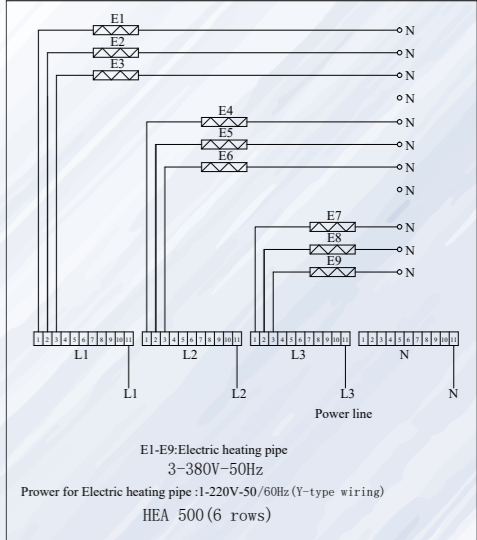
E1
E2
E3
N
N
N
N
E4
E5
E6
N
N
N
N
E7
E8
E9
N
N
N

1 2 3 4 5 6 7 8 9 10 11
L1
1 2 3 4 5 6 7 8 9 10 11
L2
1 2 3 4 5 6 7 8 9 10 11
L3
1 2 3 4 5 6 7 8 9 10 11
N

L1
L2
L3
N
Power line

E1-E9:Electric heating pipe
3-380V-50Hz
Prower for Electric heating pipe :1-220V-50/60Hz(Y-type wiring)
HEA 500(6 rows)